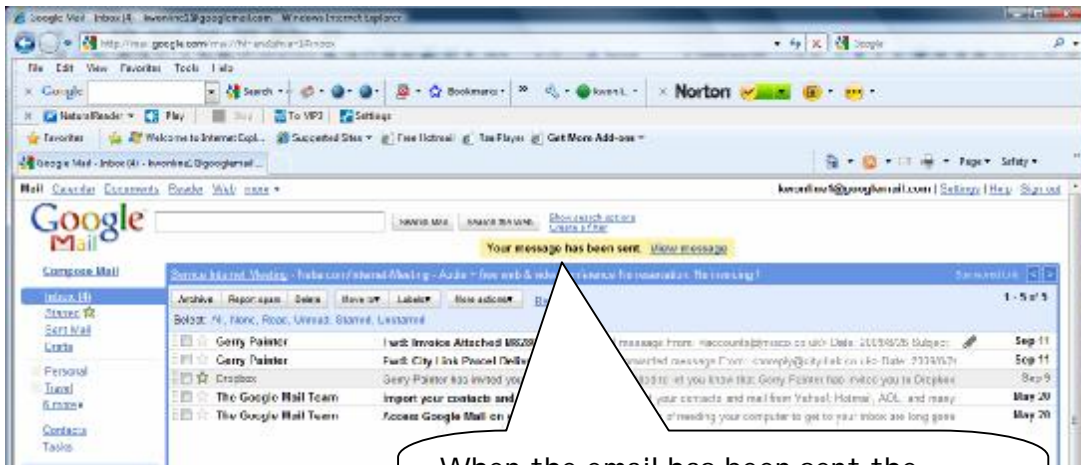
Google Mail - Inbox (4) - kwonline19@googlemail.com - Windows Internet Explorer

http://mail.google.com/mail/?hl=en&shva=1#inbox

File Edit View Favorites Tools Help

Google Search Bookmarks Norton

NaturalReader Play To MP3 Settings

Favorites Welcome to Internet Expl... Suggested Sites Free Hotmail Tax Player Get More Add-ons

Google Mail - Inbox (4) - kwonline19@googlemail...

Page Safety

Mail Calendar Documents Reader Web more

kwonline19@googlemail.com | Settings | Help | Sign out

Google Mail

Search Mail Search the Web Show search options Create a filter

Your message has been sent. View message

Compose Mail

Inbox (4)
Starred
Sent Mail
Drafts

Personal
Travel
6 more

Contacts
Tasks

Sponsored Link

Archive Report spam Delete Move to Labels More actions

1 - 5 of 5

Select: All, None, Read, Unread, Starred, Unstarred

| | | | |
|---|---|---|---|
| Gerry Painter | Fwd: Invoice Attached | message From: ...accounts@... | Sep 11 |
| Gerry Painter | Fwd: City Link Parcel Deliv | ...rded message From: ...@city-link.co.uk Date: | Sep 11 |
| Dropbox | Gerry Painter has invited you | ...let you know that Gerry Painter has invited you to Dropbox | Sep 9 |
| The Google Mail Team | Import your contacts and | ...your contacts and mail from Yahoo!, Hotmail, AOL, and many | May 20 |
| The Google Mail Team | Access Google Mail on | ...needing your computer to get to your inbox are long gone | May 20 |

When the email has been sent the